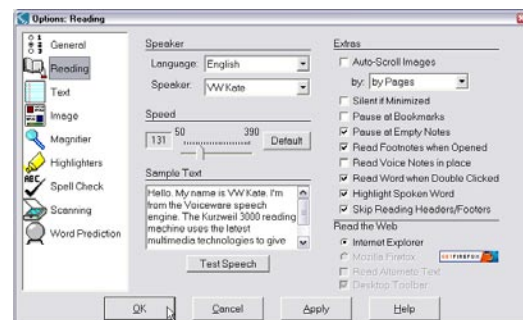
Options: Reading

General
Reading
Text
Image
Magnifier
Highlighters
Spell Check
Scanning
Word Prediction

Speaker
Language: English
Speaker: VW Kate

Speed
131 50 390 Default

Sample Text
Hello. My name is VW Kate. I'm from the Voiceware speech engine. The Kurzweil 3000 reading machine uses the latest multimedia technologies to give

Test Speech

Extras
Auto-Scroll Images
by: by Pages
Silent if Minimized
Pause at Bookmarks
Pause at Empty Notes
Read Footnotes when Opened
Read Voice Notes in place
Read Word when Double Clicked
Highlight Spoken Word
Skip Reading Headers/Footers

Read the Web
Internet Explorer
Mozilla Firefox
Read Alternate Text
Desktop Toolbar

OK Cancel Apply Help